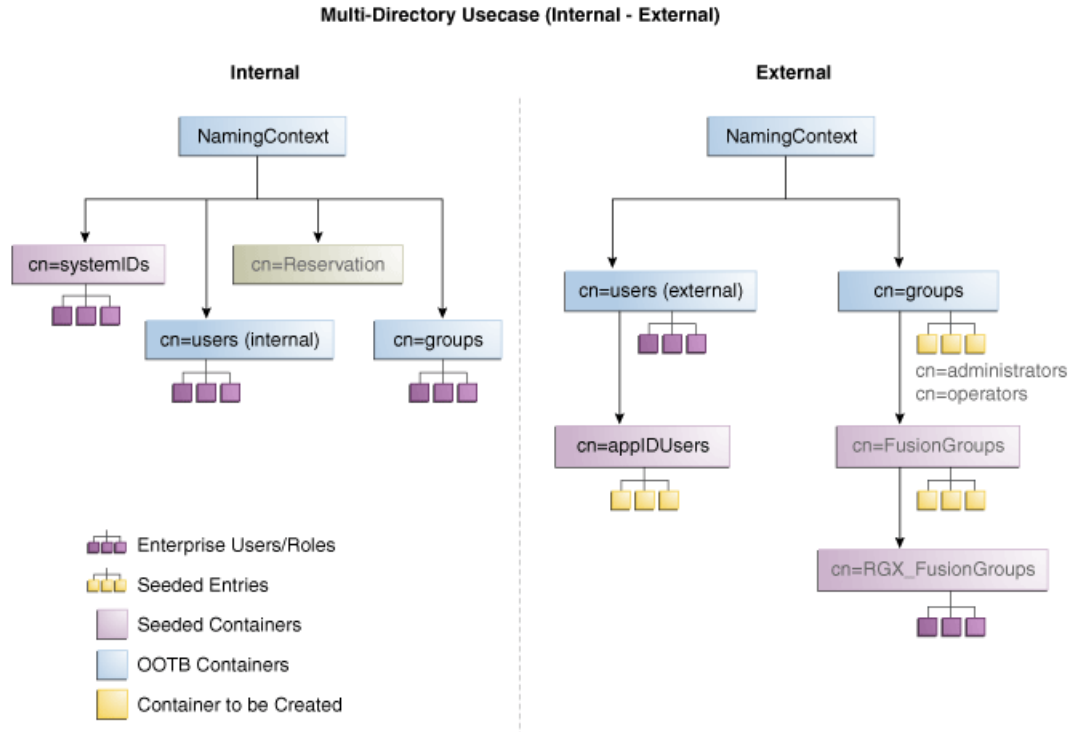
Multi-Directory Usecase (Internal - External)

Internal

NamingContext

cn=systemIDs

cn=Reservation

cn=users (internal)

cn=groups

Enterprise Users/Roles
Seeded Entries
Seeded Containers
OOTB Containers
Container to be Created

External

NamingContext

cn=users (external)

cn=groups

cn=administrators
cn=operators

cn=appIDUsers

cn=FusionGroups

cn=RGX_FusionGroups